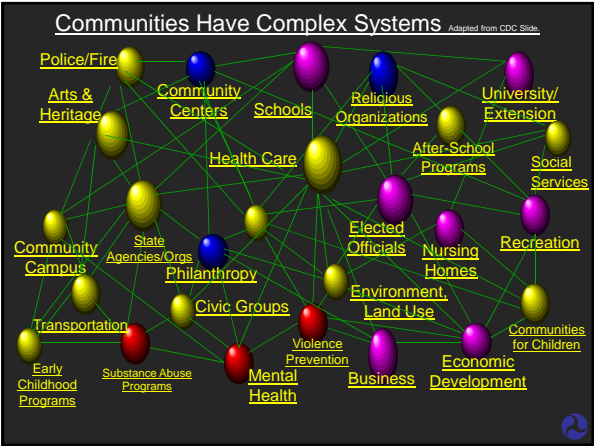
Communities Have Complex Systems Adapted from CDC Slide.

Police/Fire

Arts & Heritage

Community Centers

Schools

Religious Organizations

University/ Extension

After-School Programs

Social Services

Health Care

Community Campus

State Agencies/Orgs

Philanthropy

Elected Officials

Nursing Homes

Recreation

Environment, Land Use

Civic Groups

Transportation

Violence Prevention

Communities for Children

Early Childhood Programs

Substance Abuse Programs

Mental Health

Business

Economic Development